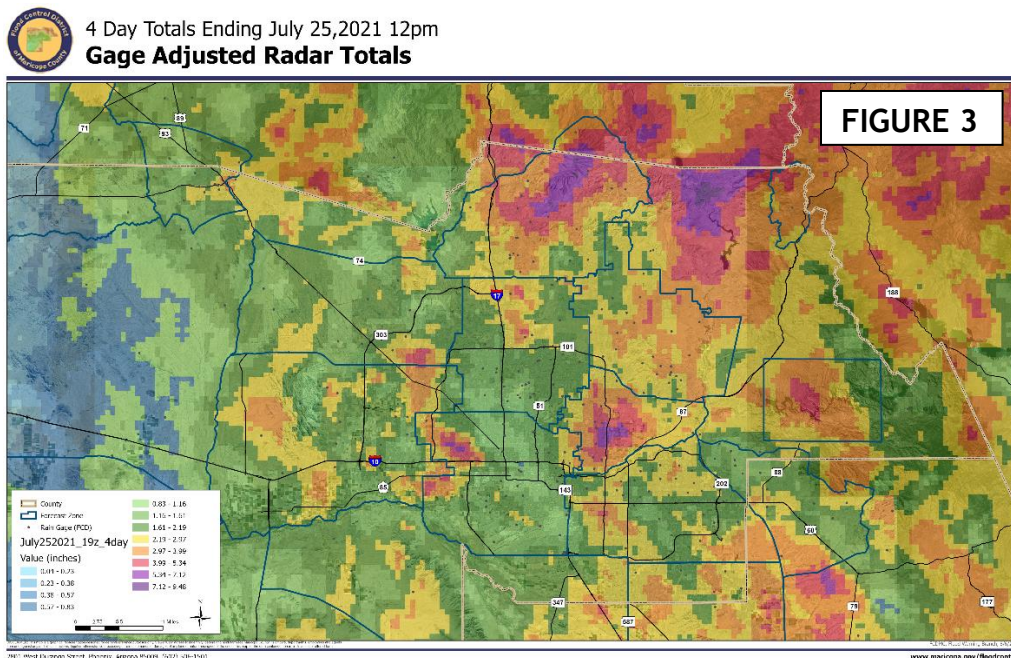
Flood Control District of Maricopa County

4 Day Totals Ending July 25,2021 12pm
Gage Adjusted Radar Totals

FIGURE 3

71
93
89
74
17
303
101
51
87
188
10
85
143
202
88
60
347
587
79
177

County
Forecast Zone
Rain Gage (FCD)
July252021_19z_4day
Value (inches)
0.01 - 0.23
0.23 - 0.38
0.38 - 0.57
0.57 - 0.83
0.83 - 1.16
1.16 - 1.61
1.61 - 2.19
2.19 - 2.97
2.97 - 3.99
3.99 - 5.34
5.34 - 7.12
7.12 - 9.48

0 2.5 5 10 Miles
N

2801 West Durango Street, Phoenix, Arizona 85009 (602) 506-1501
www.maricopa.gov/floodcont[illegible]